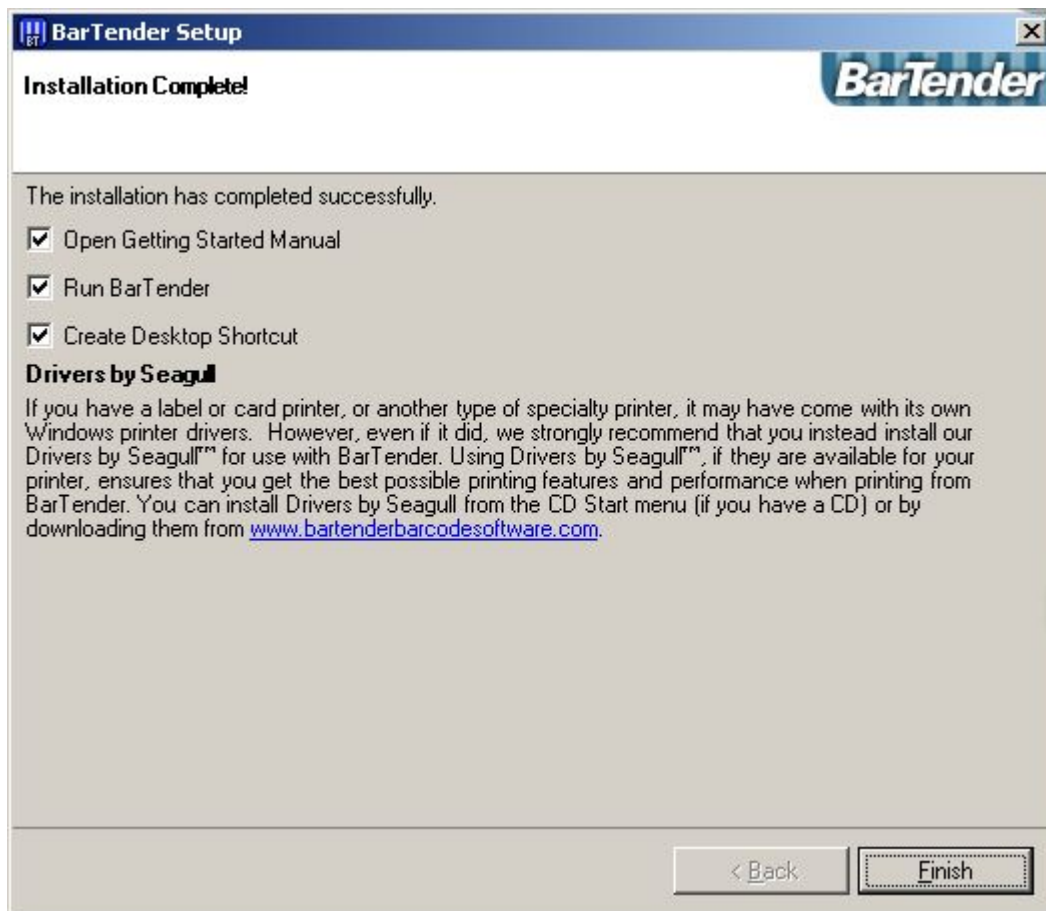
BarTender Setup

Installation Complete!

BarTender

The installation has completed successfully.

Open Getting Started Manual

Run BarTender

Create Desktop Shortcut

Drivers by Seagull

If you have a label or card printer, or another type of specialty printer, it may have come with its own Windows printer drivers. However, even if it did, we strongly recommend that you instead install our Drivers by Seagull™ for use with BarTender. Using Drivers by Seagull™, if they are available for your printer, ensures that you get the best possible printing features and performance when printing from BarTender. You can install Drivers by Seagull from the CD Start menu (if you have a CD) or by downloading them from www.bartenderbarcodesoftware.com.

< Back

Finish